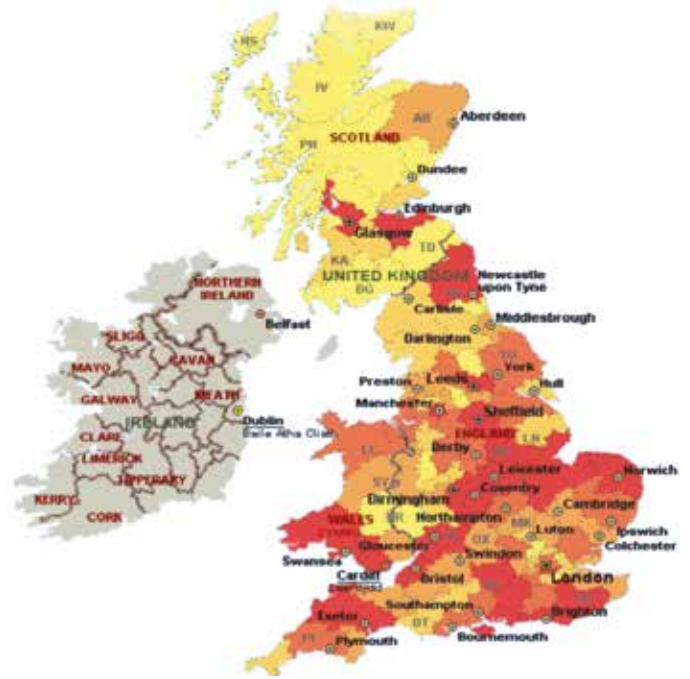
HS
KW
IV
AB
Aberdeen
PH
SCOTLAND
Dundee
Edinburgh
Glasgow
TD
KA
UNITED KINGDOM
DG
Newcastle upon Tyne
Carlisle
Middlesbrough
Darlington
York
Hull
Preston
Leeds
Manchester
Sheffield
ENGLAND
LN
Derby
Leicester
Norwich
Birmingham
Coventry
Cambridge
WALES
Northampton
Luton
Ipswich
Colchester
Gloucester
Swansea
Swindon
Cardiff
Bristol
London
Southampton
Brighton
Exeter
DT
Bournemouth
Plymouth
NORTHERN IRELAND
Belfast
SLIGO
MAYO
CAVAN
GALWAY
MEATH
Dublin
Baile Átha Cliath
IRELAND
CLARE
LIMERICK
TIPPERARY
KERRY
CORK